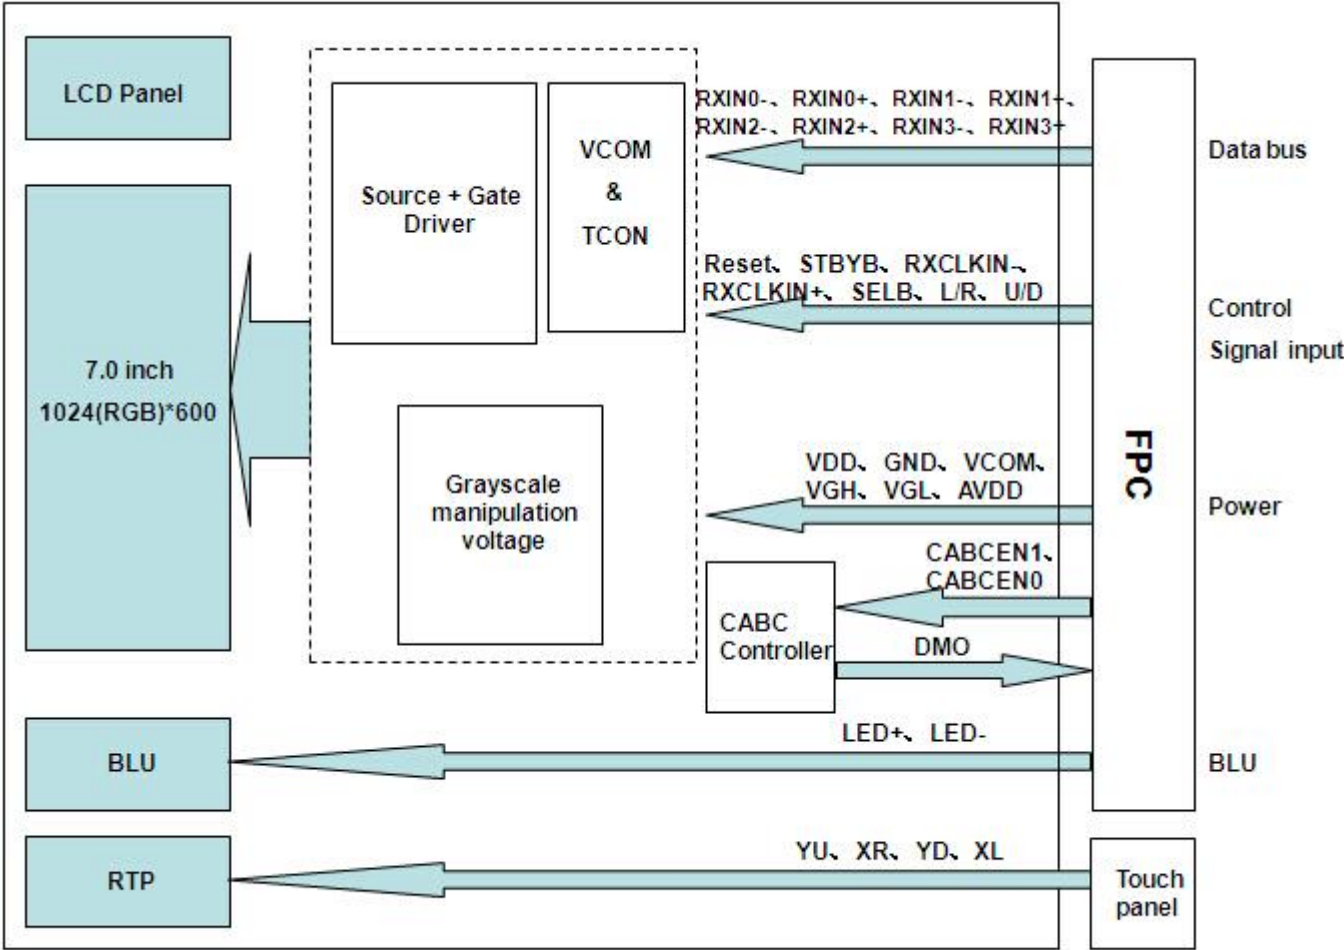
LCD Panel

7.0 inch
1024(RGB)*600

Source + Gate Driver

VCOM
&
TCON

Grayscale manipulation voltage

RXIN0-、RXIN0+、RXIN1-、RXIN1+、
RXIN2-、RXIN2+、RXIN3-、RXIN3+

Data bus

Reset、STBYB、RXCLKIN-、
RXCLKIN+、SELB、L/R、U/D

Control
Signal input

FPC

VDD、GND、VCOM、
VGH、VGL、AVDD

Power

CABCEN1、
CABCEN0

CABC
Controller

DMO

BLU

LED+、LED-

BLU

RTP

YU、XR、YD、XL

Touch panel